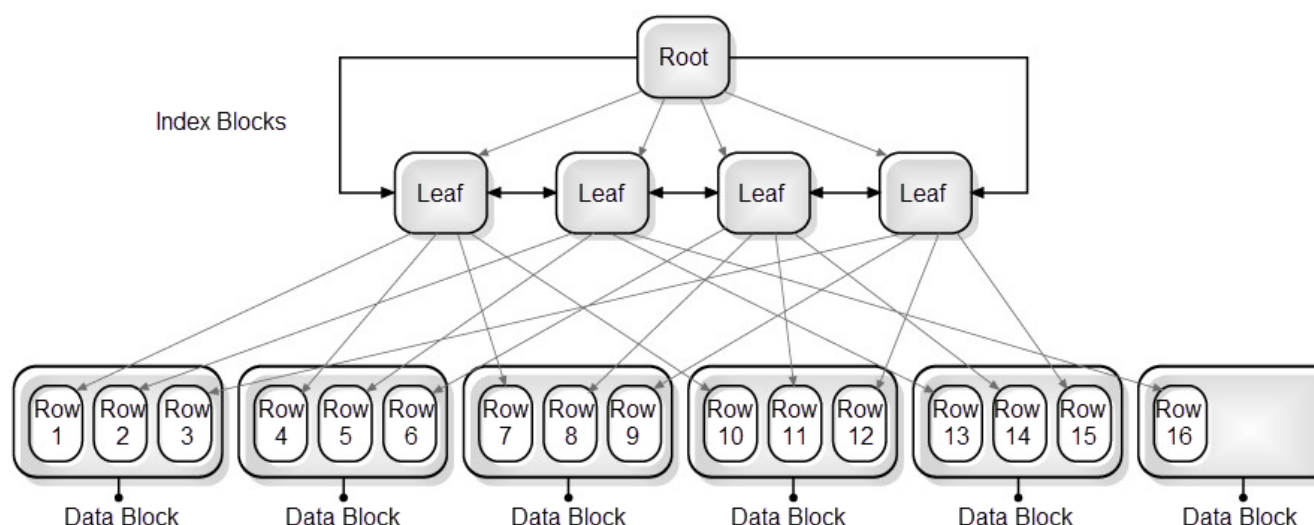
Root

Index Blocks

Leaf
Leaf
Leaf
Leaf

Row 1
Row 2
Row 3
Row 4
Row 5
Row 6
Row 7
Row 8
Row 9
Row 10
Row 11
Row 12
Row 13
Row 14
Row 15
Row 16

Data Block
Data Block
Data Block
Data Block
Data Block
Data Block